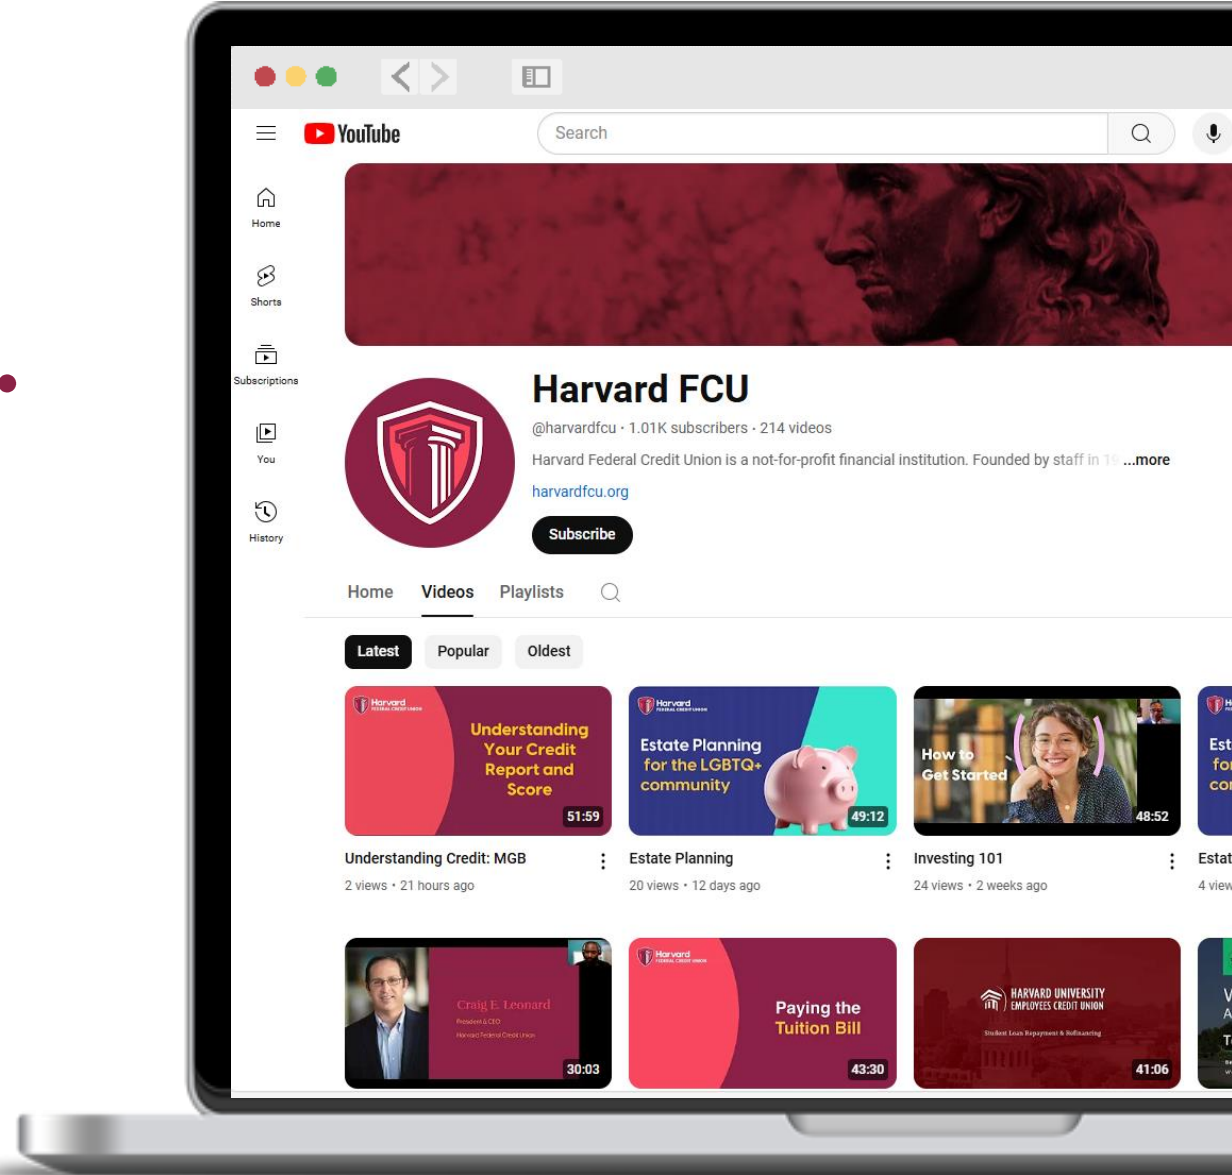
YouTube

Search

Home

Shorts

Subscriptions

You

History

Harvard FCU

@harvardfcu · 1.01K subscribers · 214 videos

Harvard Federal Credit Union is a not-for-profit financial institution. Founded by staff in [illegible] ...more

harvardfcu.org

Subscribe

Home Videos Playlists

Latest Popular Oldest

Harvard Federal Credit Union
Understanding Your Credit Report and Score
51:59
Understanding Credit: MGB
2 views · 21 hours ago

Harvard Federal Credit Union
Estate Planning for the LGBTQ+ community
49:12
Estate Planning
20 views · 12 days ago

How to Get Started
48:52
Investing 101
24 views · 2 weeks ago

Est
fo
co
Estat
4 view

Craig E. Leonard
President & CEO
Harvard Federal Credit Union
30:03

Harvard Federal Credit Union
Paying the Tuition Bill
43:30

HARVARD UNIVERSITY EMPLOYEES CREDIT UNION
Student Loan Repayment & Refinancing
41:06